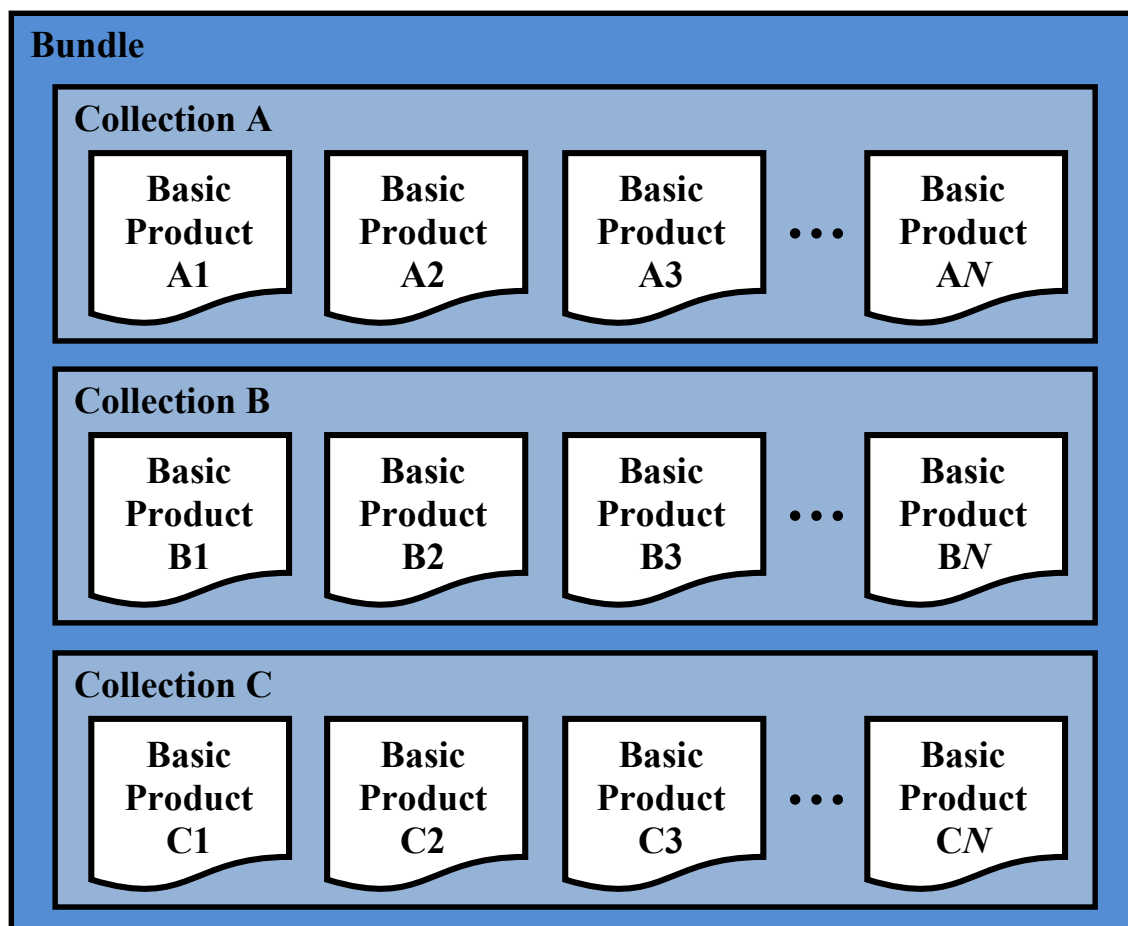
Bundle

Collection A

Basic Product A1

Basic Product A2

Basic Product A3

• • •

Basic Product A$N$

Collection B

Basic Product B1

Basic Product B2

Basic Product B3

• • •

Basic Product B$N$

Collection C

Basic Product C1

Basic Product C2

Basic Product C3

• • •

Basic Product C$N$